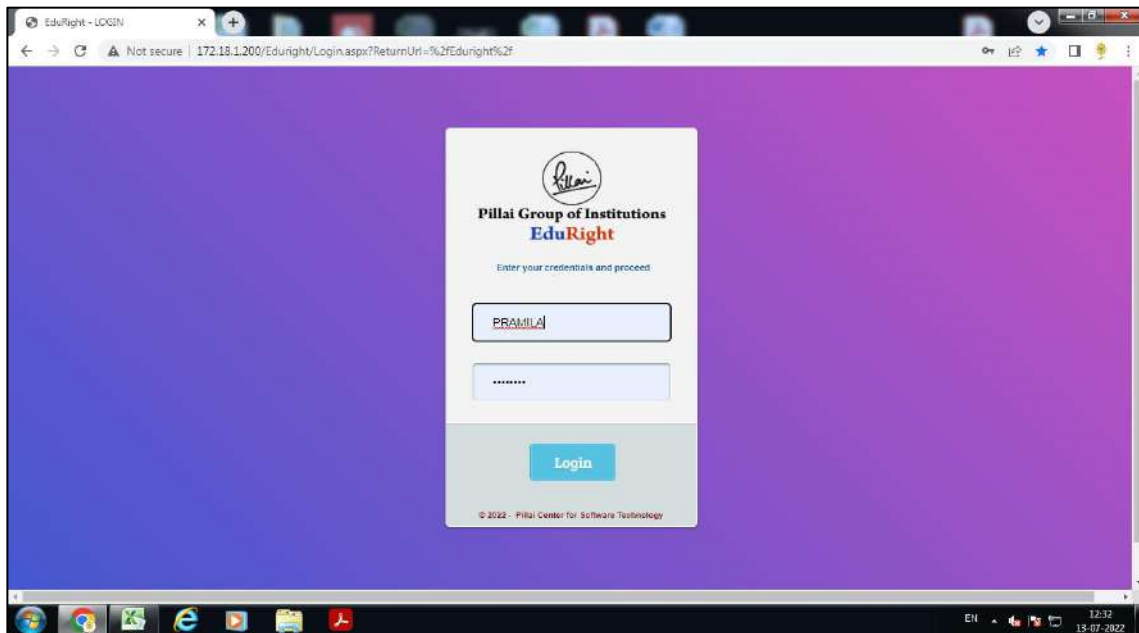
EduRight - LOGIN

Not secure | 172.18.1.200/Eduright/Login.aspx?ReturnUrl=%2fEduright%2f

Pillai

Pillai Group of Institutions
EduRight

Enter your credentials and proceed

PRAMILA

••••••••

Login

© 2022 - Pillai Center for Software Technology

EN

12:32
13-07-2022